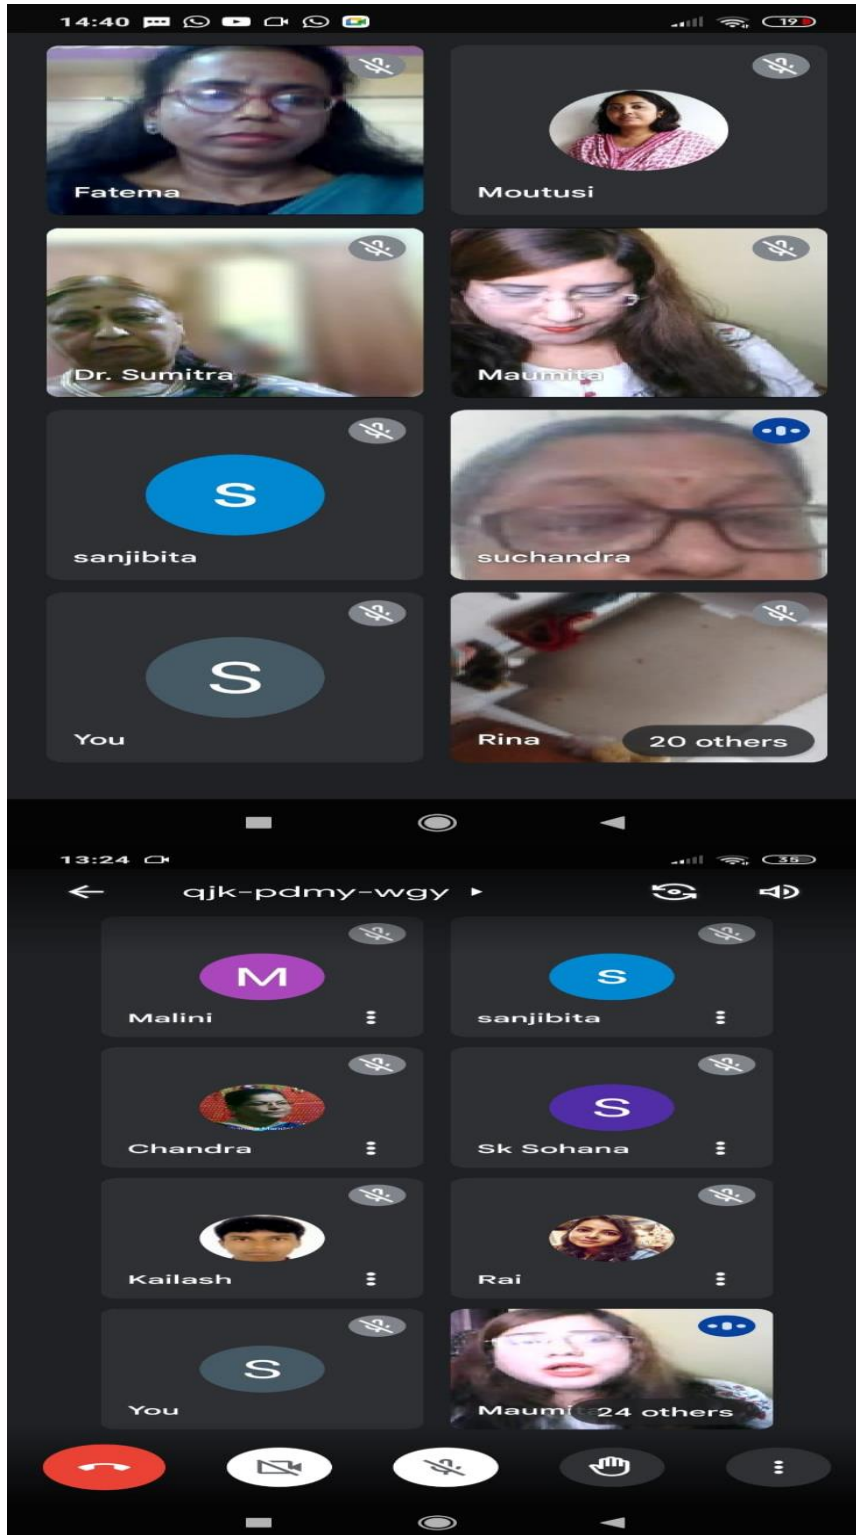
14:40

19

Fatema

Moutusi

Dr. Sumitra

Maumita

S

sanjibita

suchandra

S

You

Rina

20 others

13:24

35

qjk-pdmy-wgy

M

Malini

S

sanjibita

Chandra

S

Sk Sohana

Kailash

Rai

S

You

Maumi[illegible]

24 others